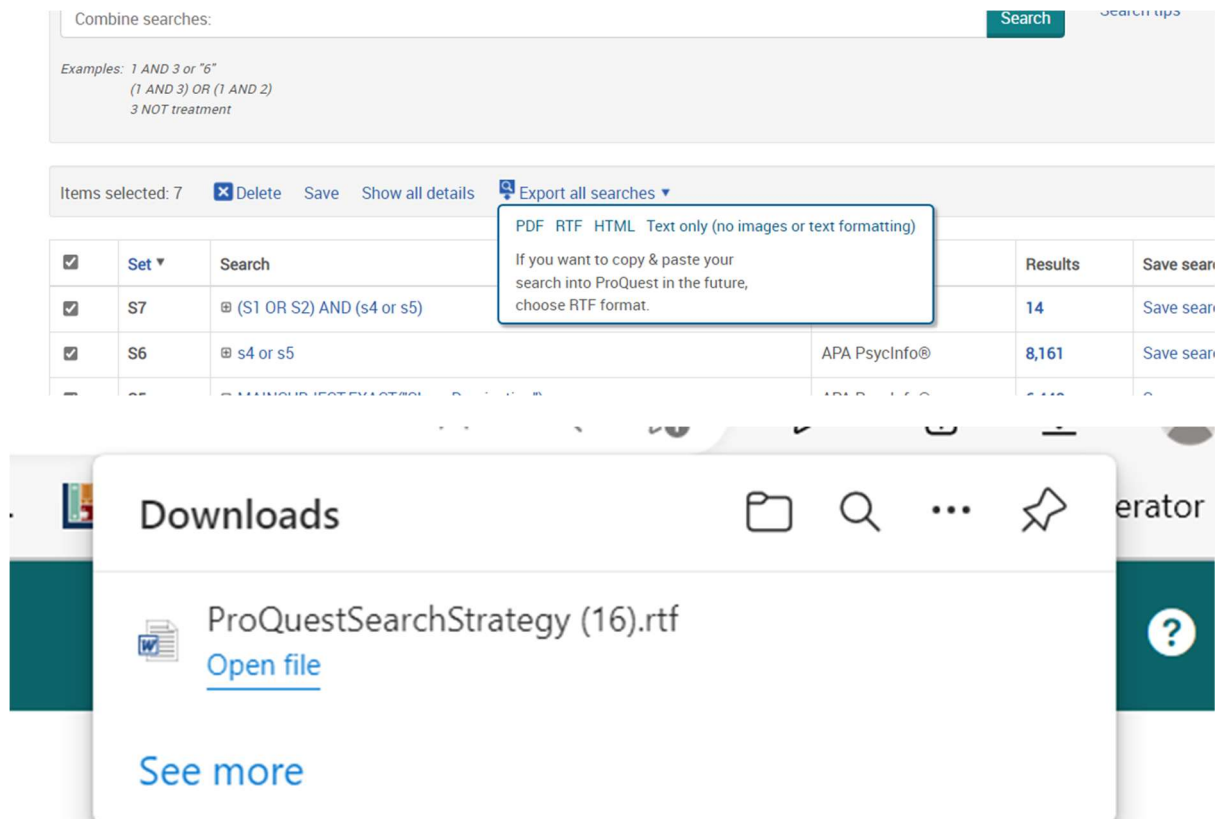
Combine searches:

Search

Search tips

Examples: 1 AND 3 or "6"
(1 AND 3) OR (1 AND 2)
3 NOT treatment

Items selected: 7 Delete Save Show all details Export all searches ▾

PDF RTF HTML Text only (no images or text formatting)

If you want to copy & paste your search into ProQuest in the future, choose RTF format.

| | Set ▾ | Search | | Results | Save sear |
|---|---|---|---|---|---|
| ☑ | S7 | ⊞ (S1 OR S2) AND (s4 or s5) | | 14 | Save sear |
| ☑ | S6 | ⊞ s4 or s5 | APA PsycInfo® | 8,161 | Save sear |

Downloads

erator

ProQuestSearchStrategy (16).rtf

Open file

See more

?